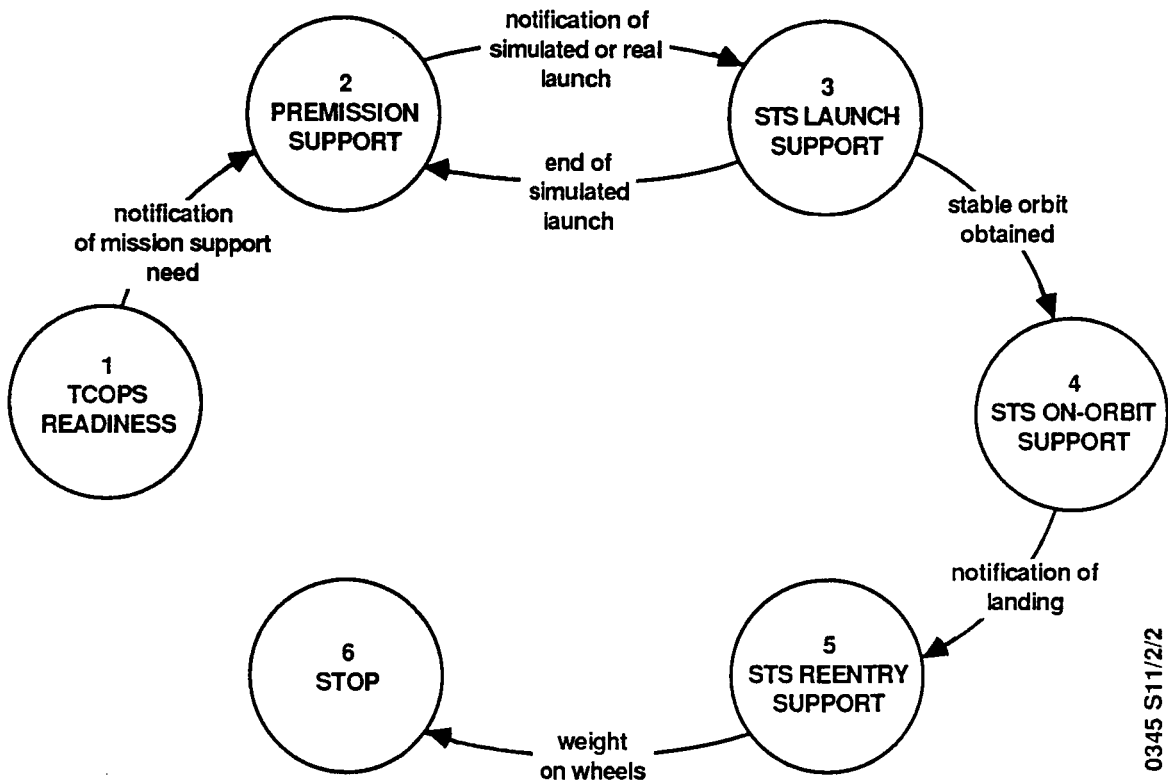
1
TCOPS
READINESS

notification
of mission support
need

2
PREMISSION
SUPPORT

notification of
simulated or real
launch

3
STS LAUNCH
SUPPORT

end of
simulated
launch

stable orbit
obtained

4
STS ON-ORBIT
SUPPORT

notification of
landing

5
STS REENTRY
SUPPORT

weight
on wheels

6
STOP

0345 S11/2/2